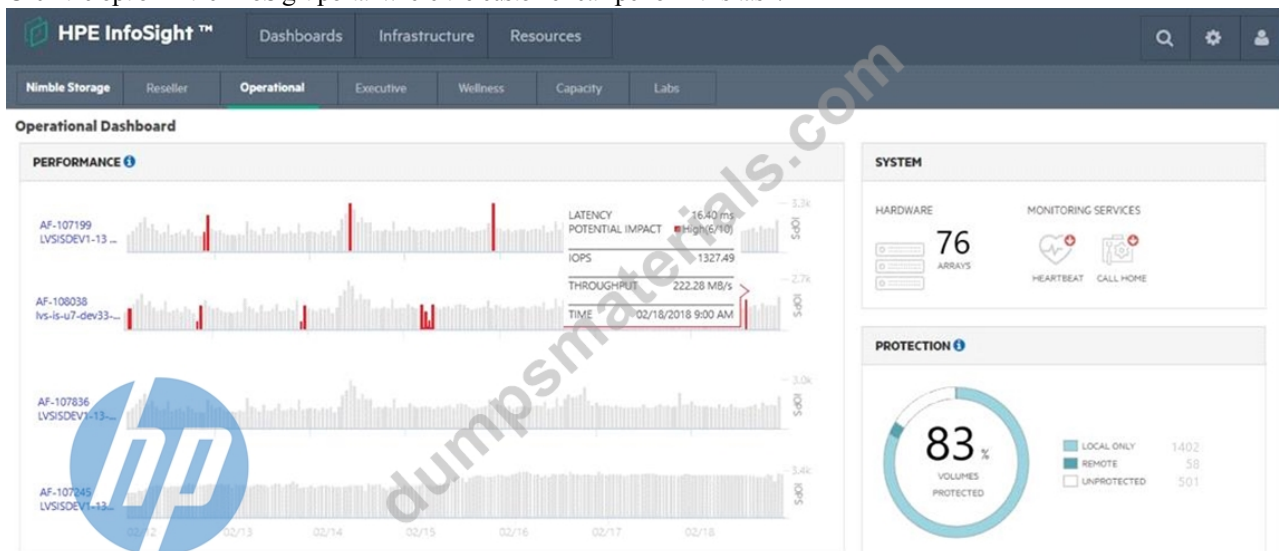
HPE InfoSight ™
Dashboards
Infrastructure
Resources

Nimble Storage
Reseller
Operational
Executive
Wellness
Capacity
Labs

Operational Dashboard

PERFORMANCE

AF-107199
LVSISDEV1-13 ...

AF-108038
lvs-is-u7-dev33-...

AF-107836
LVSISDEV1-13-...

AF-107245
LVSISDEV1-13-...

3.3k
IOPS
2.7k
IOPS
3.0k
IOPS
3.4k
IOPS

LATENCY 16.40 ms
POTENTIAL IMPACT High(6/10)
IOPS 1327.49
THROUGHPUT 222.28 MB/s
TIME 02/18/2018 9:00 AM

02/12 02/13 02/14 02/15 02/16 02/17 02/18

SYSTEM

HARDWARE
76
ARRAYS

MONITORING SERVICES
HEARTBEAT
CALL HOME

PROTECTION

83 %
VOLUMES
PROTECTED

LOCAL ONLY 1402
REMOTE 58
UNPROTECTED 501

dumpsmaterials.com